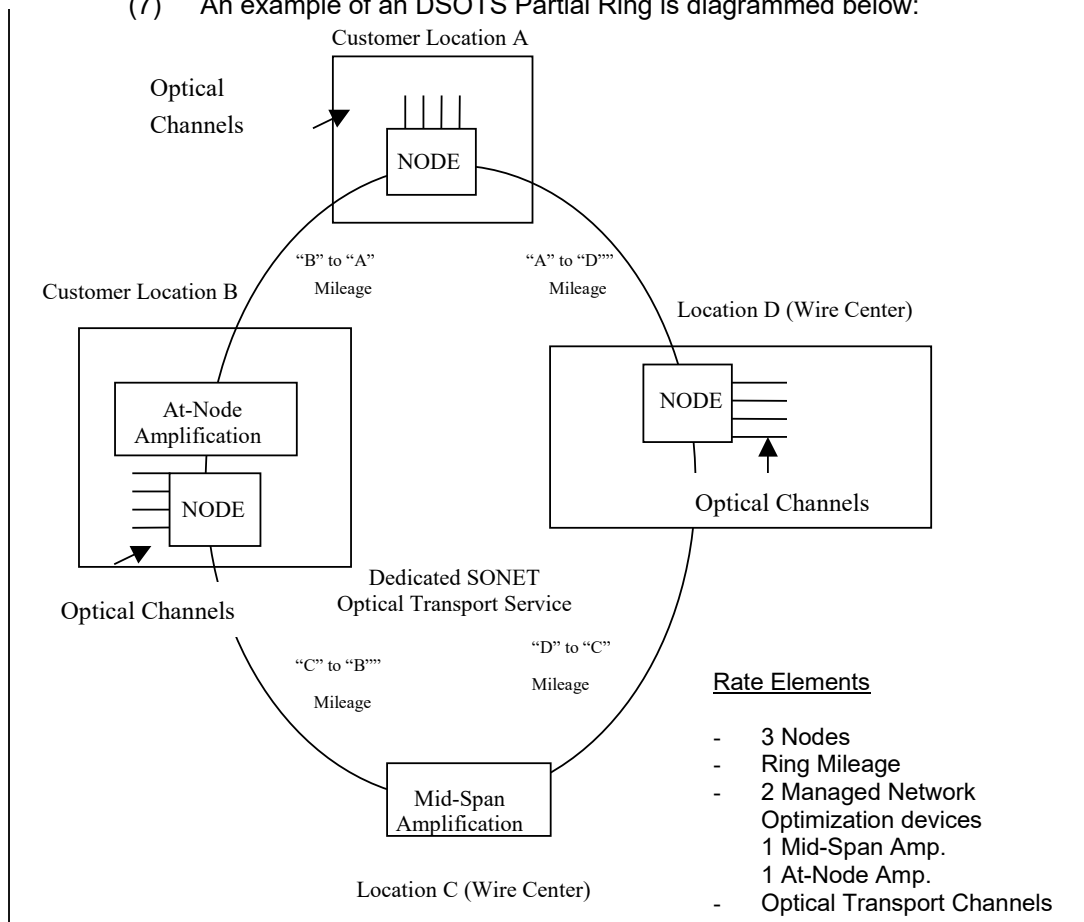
(7) An example of an DSOTS Partial Ring is diagrammed below:

Customer Location A

Optical Channels

NODE

"B" to "A" Mileage

"A" to "D"" Mileage

Customer Location B

Location D (Wire Center)

NODE

At-Node Amplification

NODE

Optical Channels

Dedicated SONET Optical Transport Service

Optical Channels

"D" to "C" Mileage

"C" to "B"" Mileage

Rate Elements

- 3 Nodes
- Ring Mileage
- 2 Managed Network Optimization devices
  1 Mid-Span Amp.
  1 At-Node Amp.
- Optical Transport Channels

Mid-Span Amplification

Location C (Wire Center)